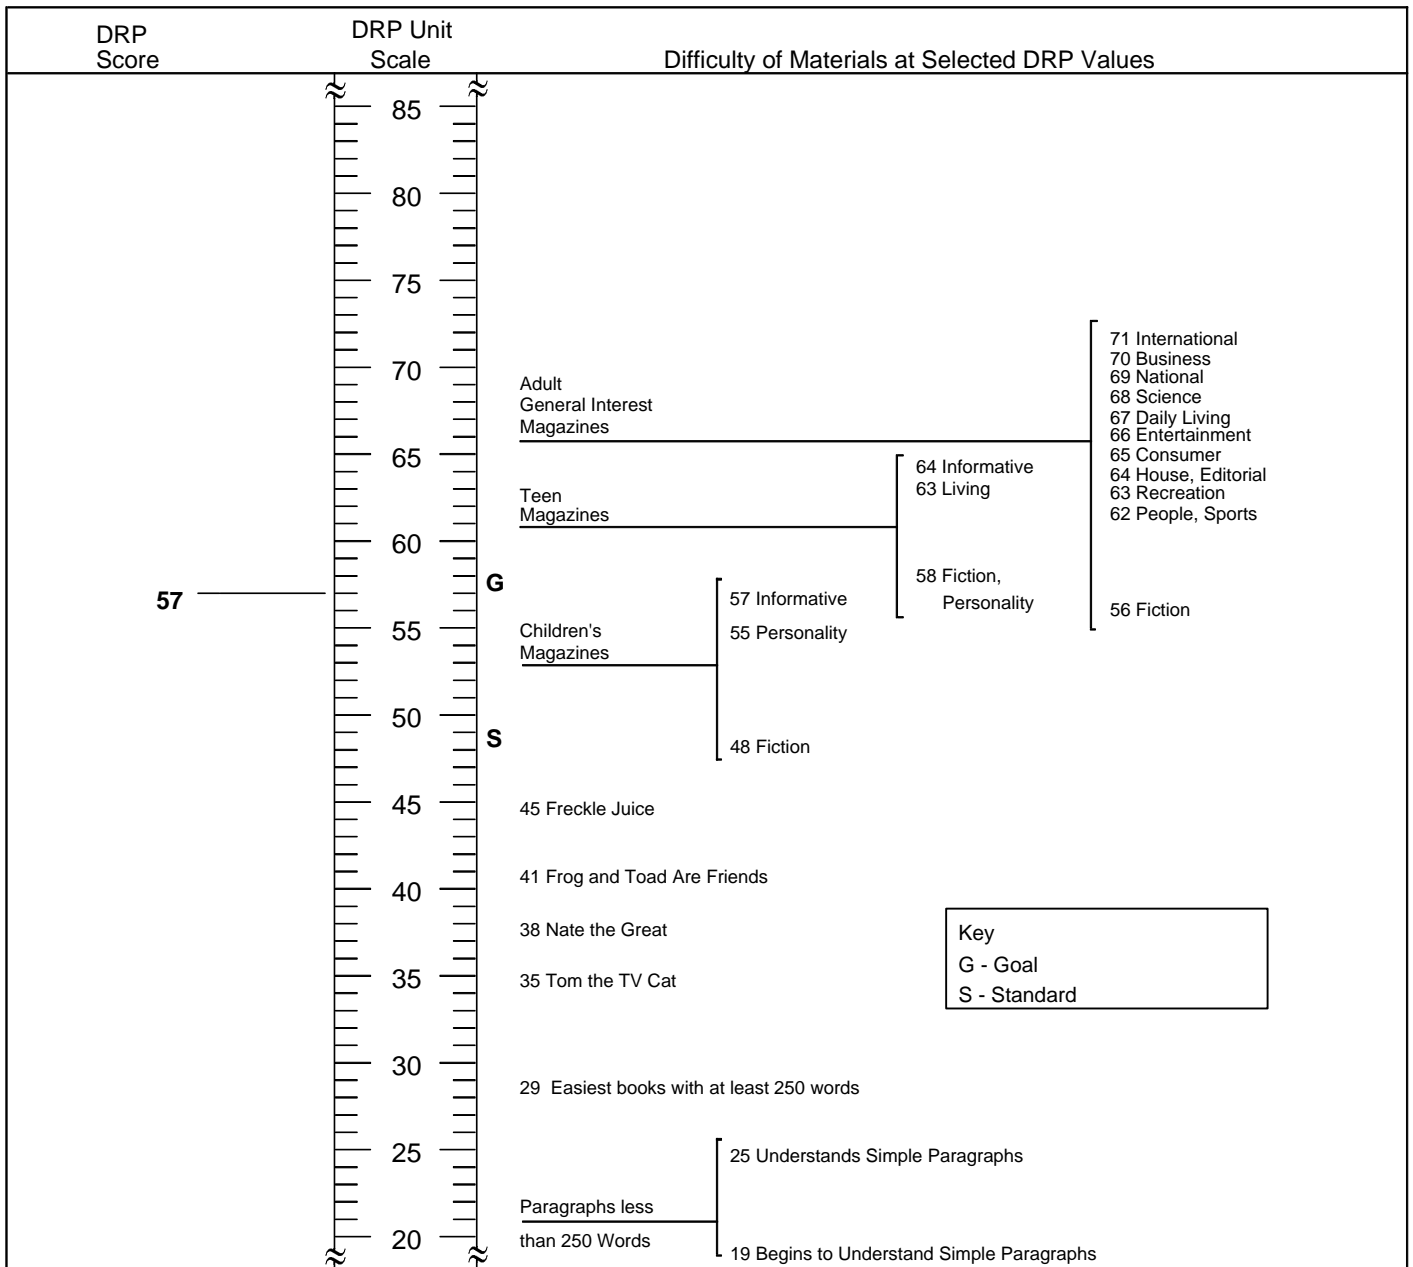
DRP Score

DRP Unit Scale

Difficulty of Materials at Selected DRP Values

85
80
75
70
65
60
55
50
45
40
35
30
25
20

57

G
S

Adult General Interest Magazines

71 International
70 Business
69 National
68 Science
67 Daily Living
66 Entertainment
65 Consumer
64 House, Editorial
63 Recreation
62 People, Sports
56 Fiction

Teen Magazines

64 Informative
63 Living
58 Fiction, Personality

Children's Magazines

57 Informative
55 Personality
48 Fiction

45 Freckle Juice

41 Frog and Toad Are Friends

38 Nate the Great

35 Tom the TV Cat

29 Easiest books with at least 250 words

Paragraphs less than 250 Words

25 Understands Simple Paragraphs
19 Begins to Understand Simple Paragraphs

Key
G - Goal
S - Standard